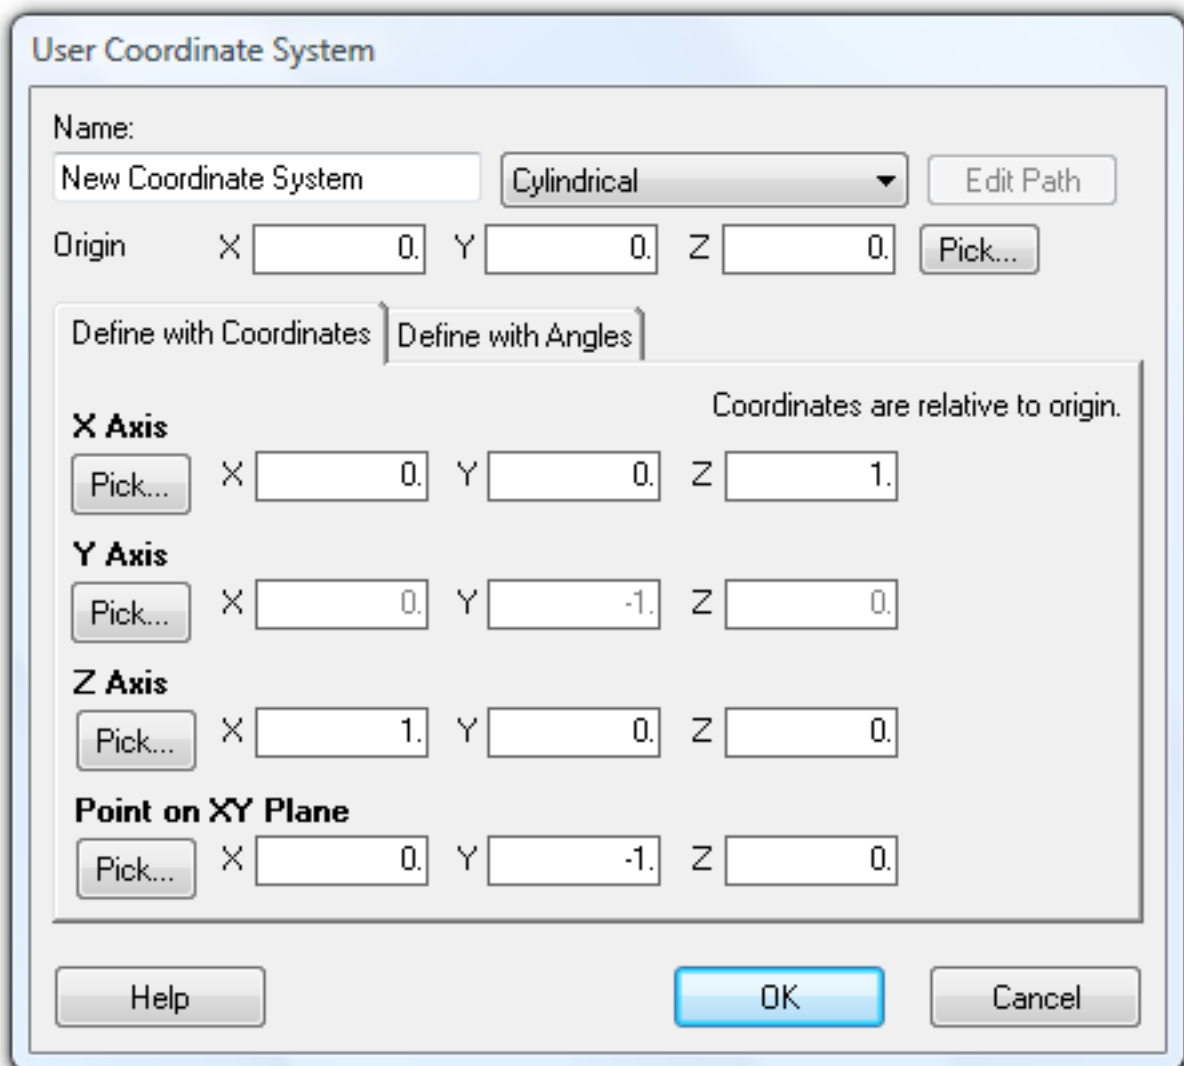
User Coordinate System

Name:

New Coordinate System

Cylindrical

Edit Path

Origin X 0. Y 0. Z 0. Pick...

Define with Coordinates

Define with Angles

Coordinates are relative to origin.

X Axis

Pick... X 0. Y 0. Z 1.

Y Axis

Pick... X 0. Y -1. Z 0.

Z Axis

Pick... X 1. Y 0. Z 0.

Point on XY Plane

Pick... X 0. Y -1. Z 0.

Help

OK

Cancel